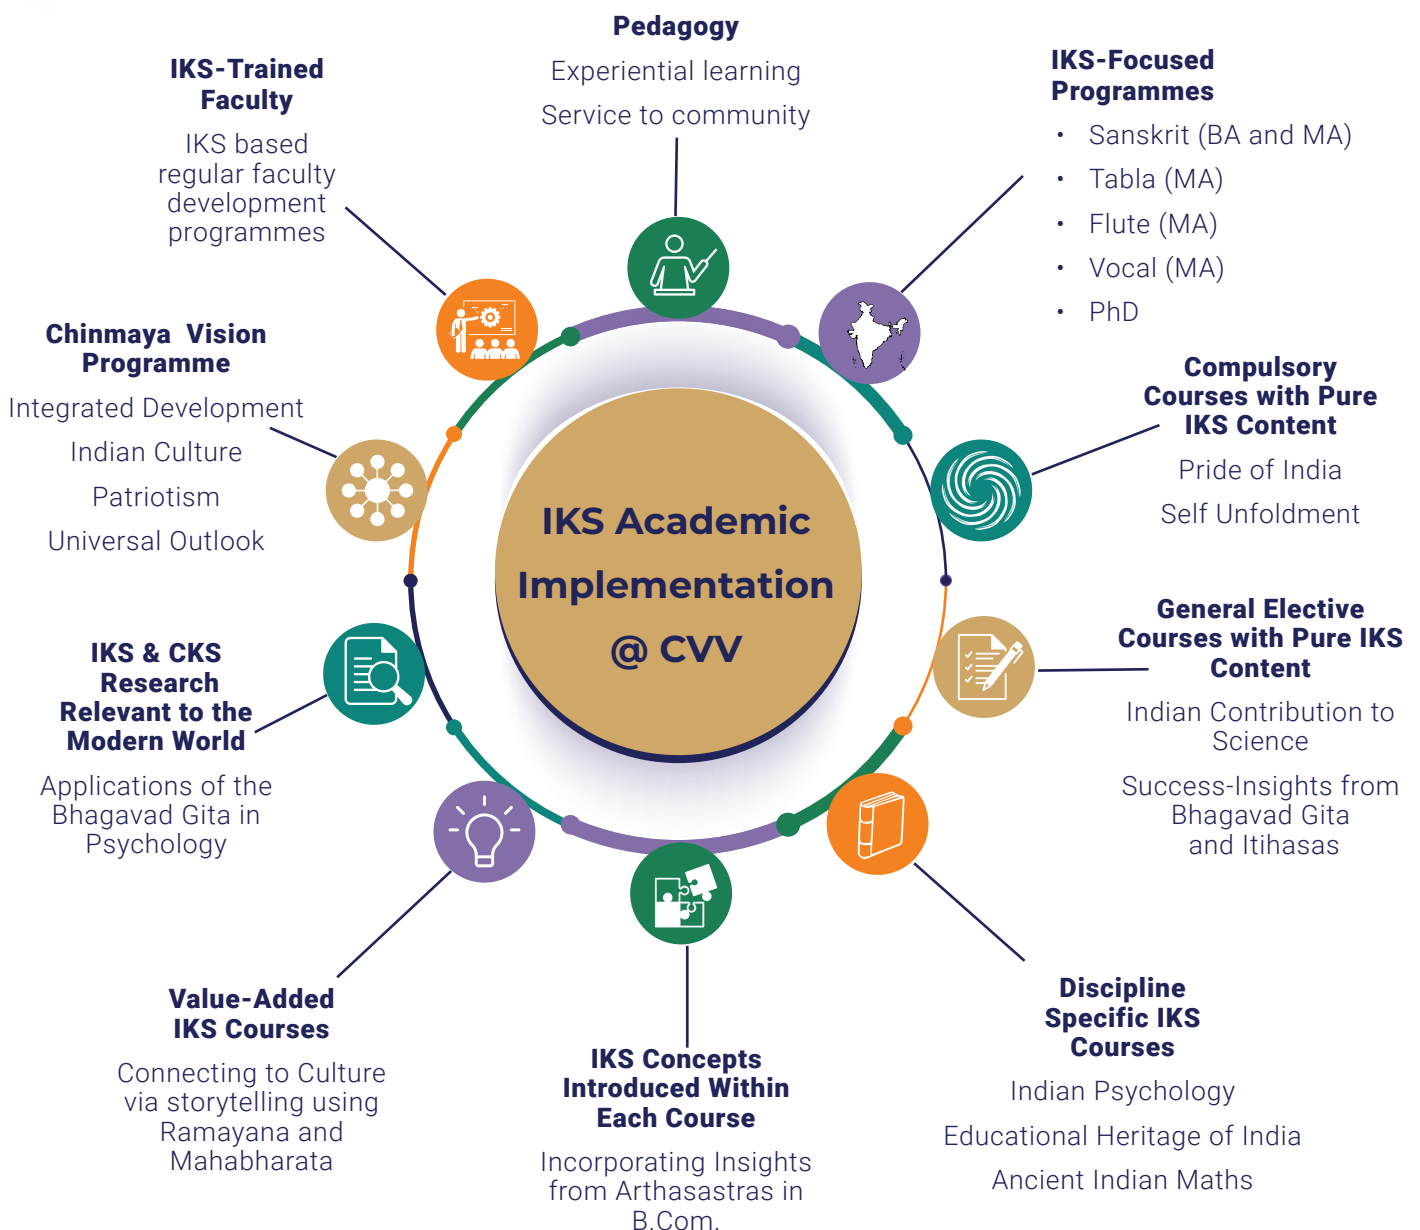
Pedagogy
Experiential learning
Service to community

IKS-Trained Faculty
IKS based regular faculty development programmes

IKS-Focused Programmes
• Sanskrit (BA and MA)
• Tabla (MA)
• Flute (MA)
• Vocal (MA)
• PhD

Chinmaya Vision Programme
Integrated Development
Indian Culture
Patriotism
Universal Outlook

Compulsory Courses with Pure IKS Content
Pride of India
Self Unfoldment

IKS Academic Implementation @ CVV

General Elective Courses with Pure IKS Content
Indian Contribution to Science
Success-Insights from Bhagavad Gita and Itihasas

IKS & CKS Research Relevant to the Modern World
Applications of the Bhagavad Gita in Psychology

Value-Added IKS Courses
Connecting to Culture via storytelling using Ramayana and Mahabharata

IKS Concepts Introduced Within Each Course
Incorporating Insights from Arthasastras in B.Com.

Discipline Specific IKS Courses
Indian Psychology
Educational Heritage of India
Ancient Indian Maths